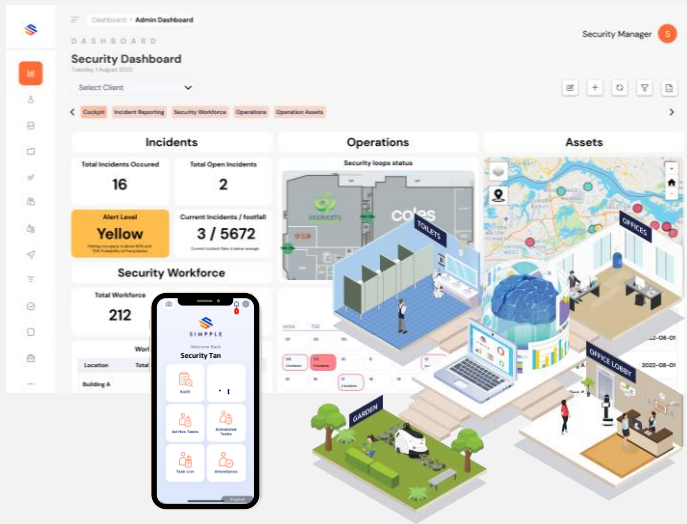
Dashboard > Admin Dashboard

DASHBOARD

Security Dashboard
Tuesday 1 August 2022

Security Manager S

Select Client

Cockpit Incident Reporting Security Workforce Operations Operation Assets

Incidents

Total Incidents Occured
16

Total Open Incidents
2

Alert Level
Yellow

Current Incidents / footfall
3 / 5672

Security Workforce

Total Workforce
212

Location
Building A

Operations

Security loops status

woolworths

coles

Assets

TOILETS

OFFICES

OFFICE LOBBY

GARDEN

2022-08-01

2022-08-01

SIMPPLE

Welcome Back
Security Tan

Audit

Ad Hoc Tasks

Scheduled Tasks

Task List

Attendance